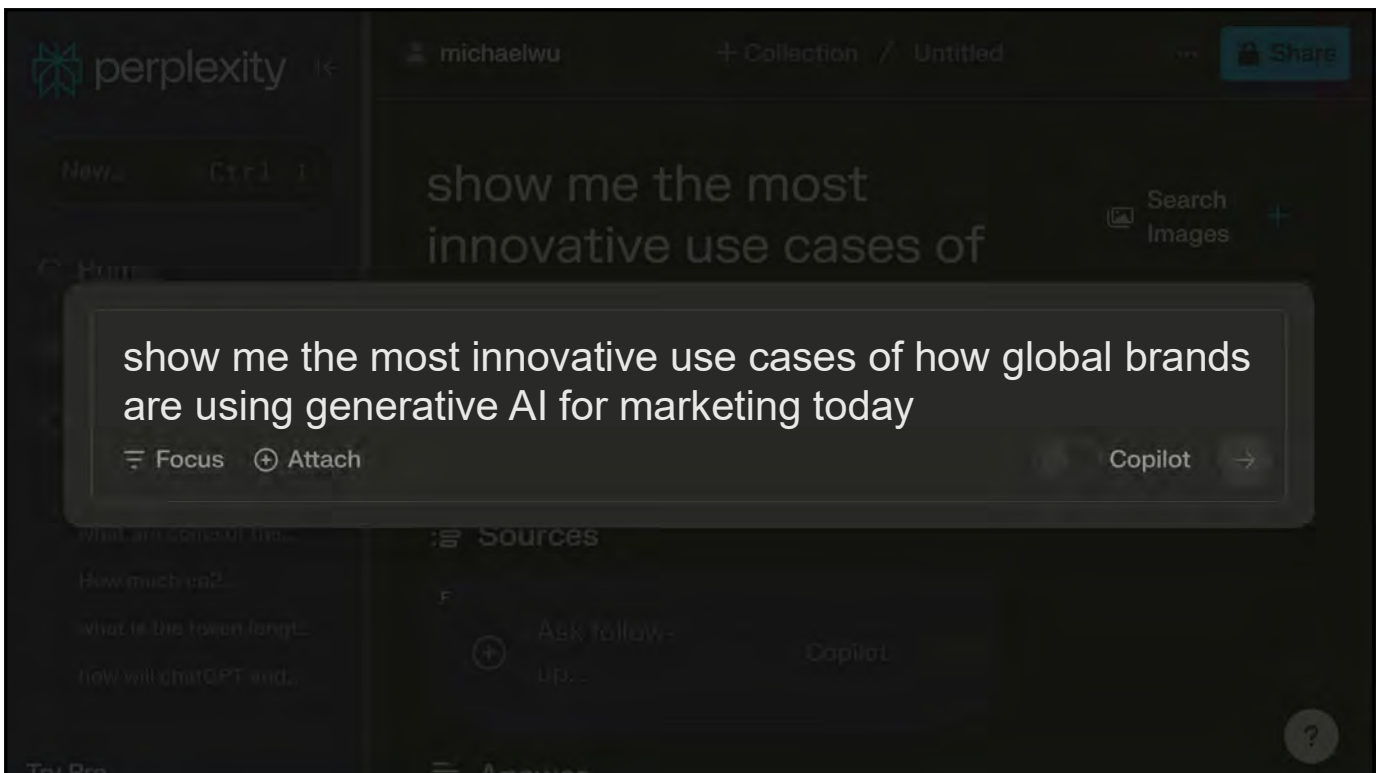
perplexity

michaelwu

+ Collection / Untitled

Share

New Ctrl I

show me the most innovative use cases of

Search Images

Home

show me the most innovative use cases of how global brands are using generative AI for marketing today

Focus Attach

Copilot

what are some of the...

How much co2...

what is the token lengt...

how will chatGPT and...

Sources

Ask follow-up...

Copilot

Try Pro

Answer

?